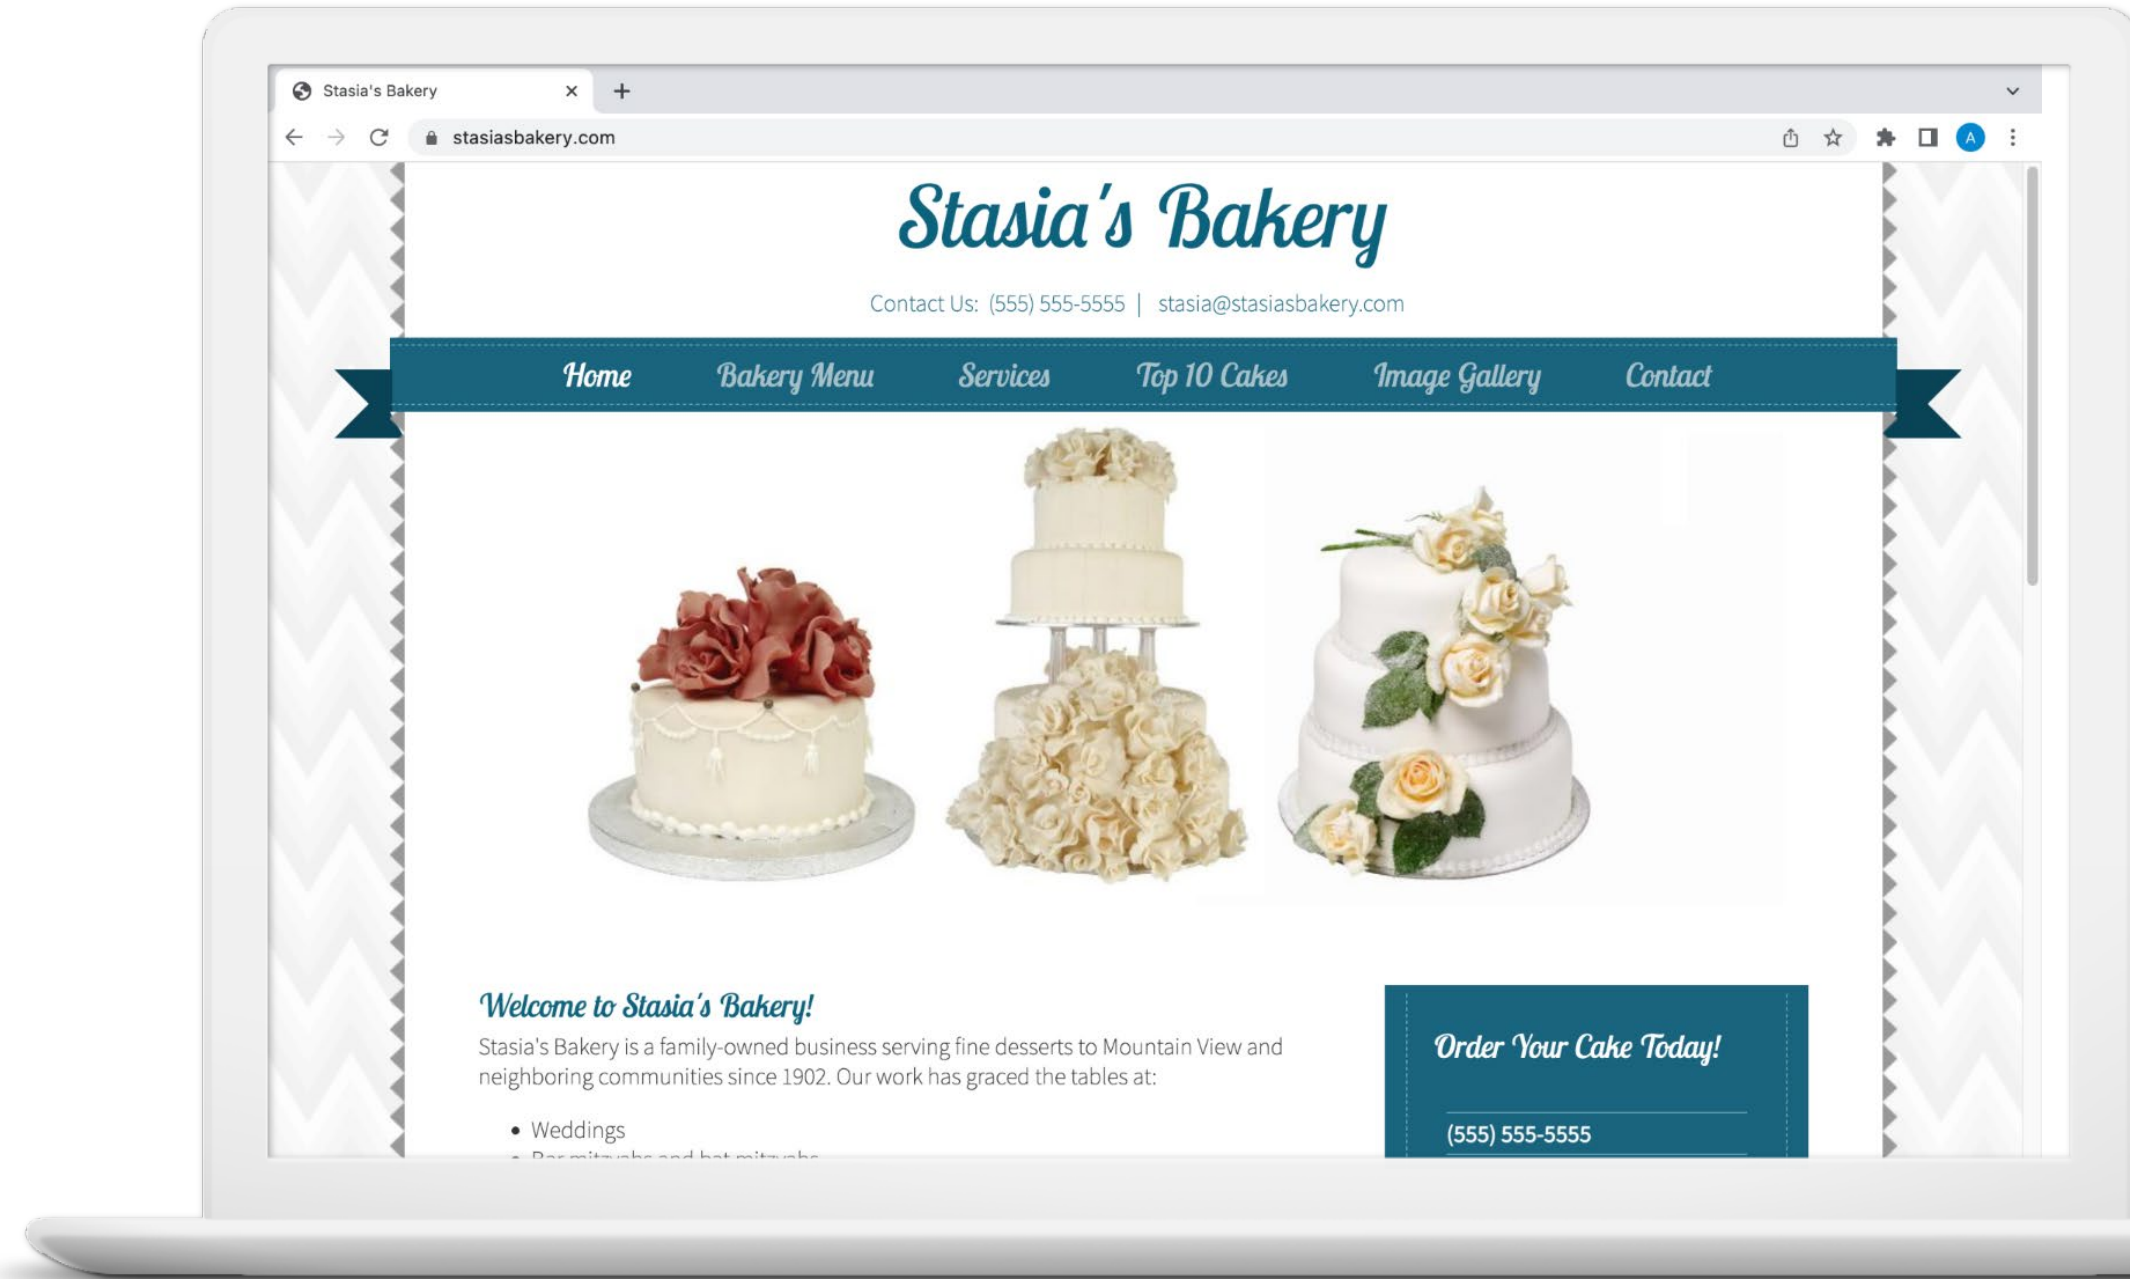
Stasia's Bakery

stasiasbakery.com

Stasia's Bakery

Contact Us: (555) 555-5555 | stasia@stasiasbakery.com

Home Bakery Menu Services Top 10 Cakes Image Gallery Contact

Welcome to Stasia's Bakery!

Stasia's Bakery is a family-owned business serving fine desserts to Mountain View and neighboring communities since 1902. Our work has graced the tables at:

- Weddings
- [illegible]

Order Your Cake Today!

(555) 555-5555